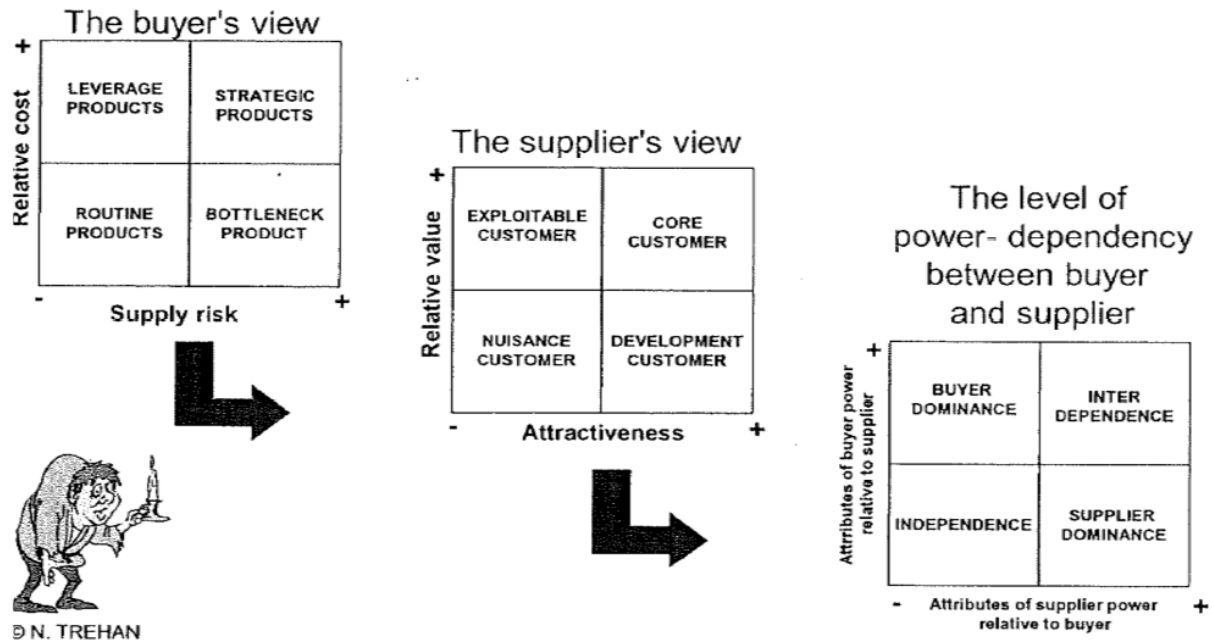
The buyer's view

+

Relative cost

| LEVERAGE PRODUCTS | STRATEGIC PRODUCTS |
|---|---|
| ROUTINE PRODUCTS | BOTTLENECK PRODUCT |

-

Supply risk

+

The supplier's view

+

Relative value

| EXPLOITABLE CUSTOMER | CORE CUSTOMER |
|---|---|
| NUISANCE CUSTOMER | DEVELOPMENT CUSTOMER |

-

Attractiveness

+

The level of power- dependency between buyer and supplier

+

Attributes of buyer power relative to supplier

| BUYER DOMINANCE | INTER DEPENDENCE |
|---|---|
| INDEPENDENCE | SUPPLIER DOMINANCE |

-

Attributes of supplier power relative to buyer

+

© N. TREHAN